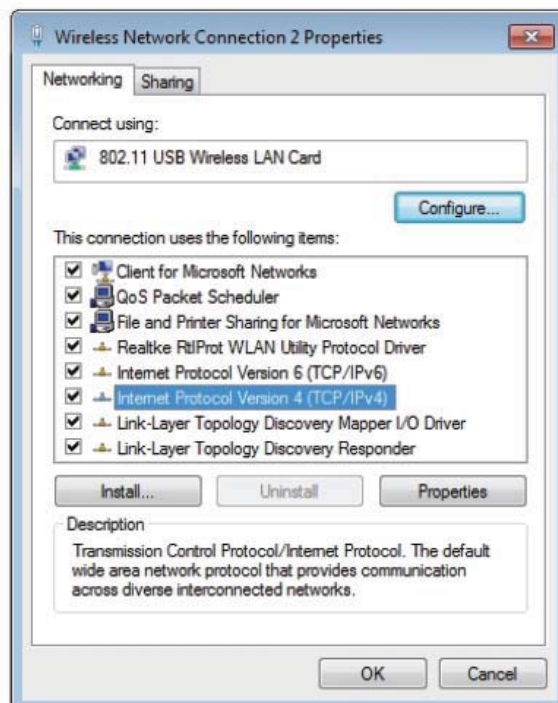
Wireless Network Connection 2 Properties

Networking Sharing

Connect using:

802.11 USB Wireless LAN Card

Configure...

This connection uses the following items:

Client for Microsoft Networks
QoS Packet Scheduler
File and Printer Sharing for Microsoft Networks
Realtke RtlProt WLAN Utility Protocol Driver
Internet Protocol Version 6 (TCP/IPv6)
Internet Protocol Version 4 (TCP/IPv4)
Link-Layer Topology Discovery Mapper I/O Driver
Link-Layer Topology Discovery Responder

Install... Uninstall Properties

Description

Transmission Control Protocol/Internet Protocol. The default wide area network protocol that provides communication across diverse interconnected networks.

OK Cancel